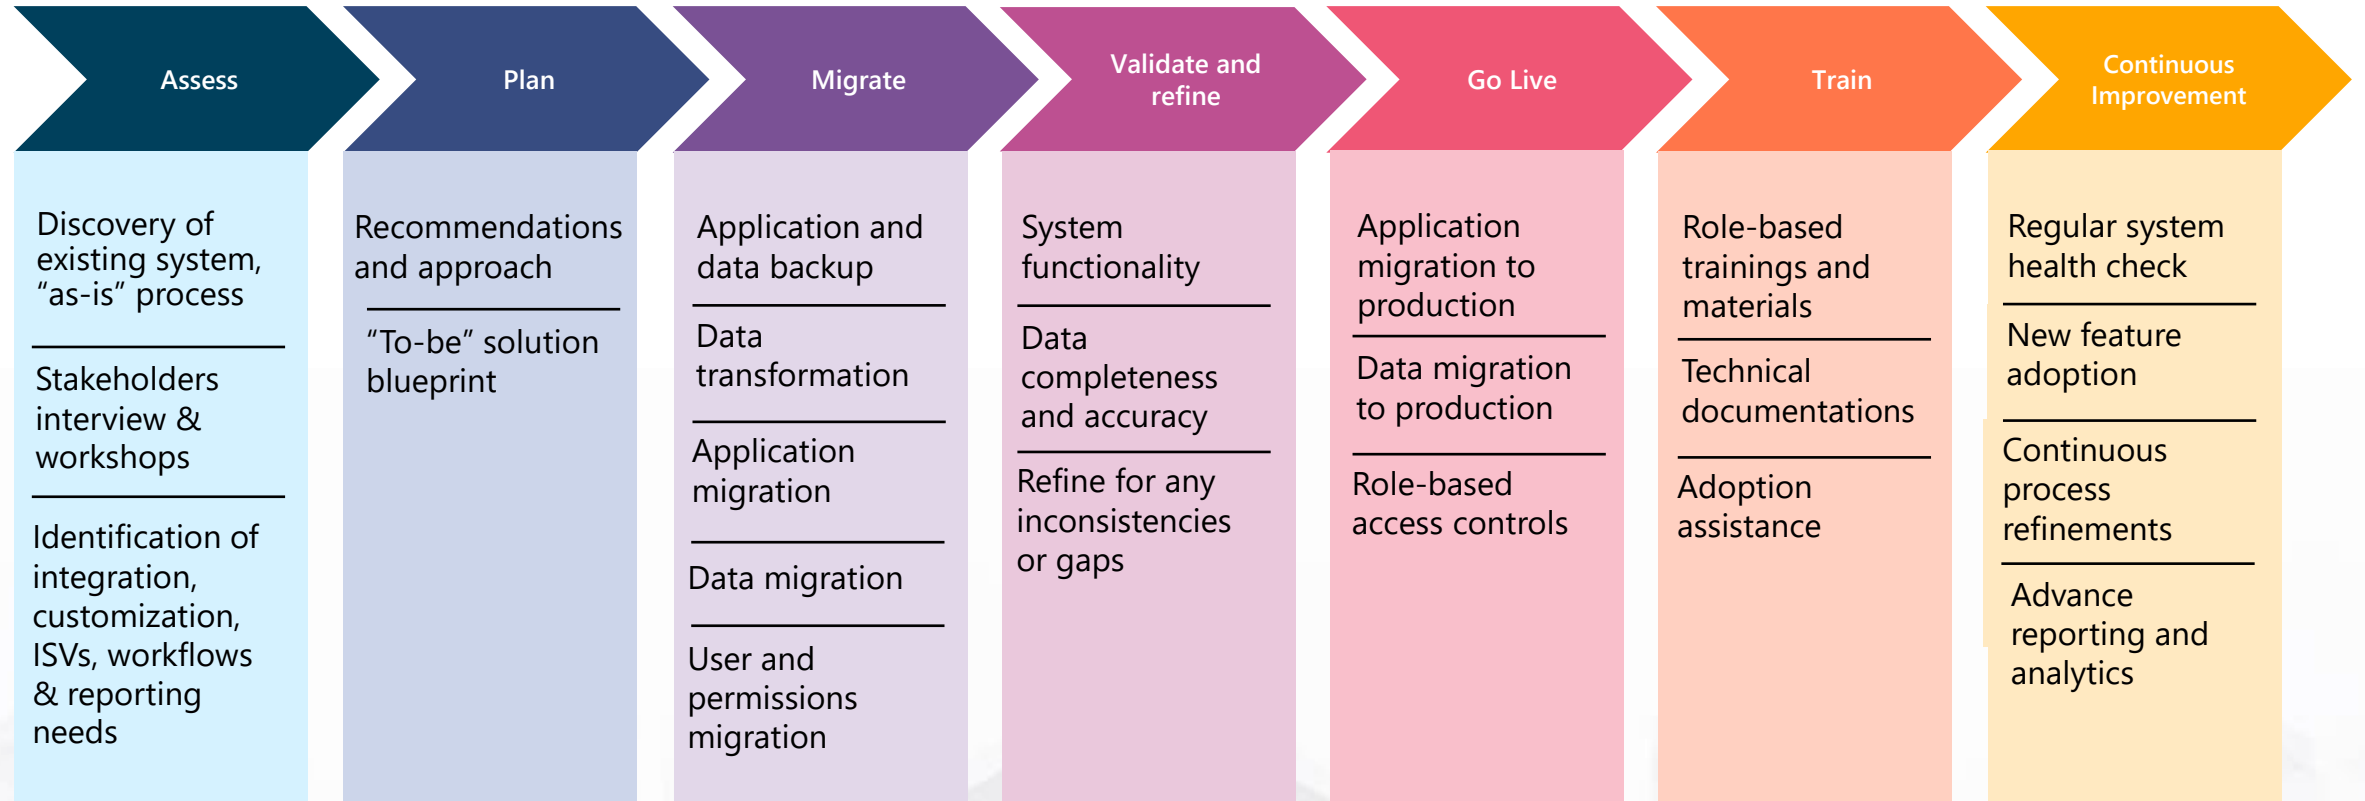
Assess

Discovery of existing system, “as-is” process

Stakeholders interview & workshops

Identification of integration, customization, ISVs, workflows & reporting needs

Plan

Recommendations and approach

“To-be” solution blueprint

Migrate

Application and data backup

Data transformation

Application migration

Data migration

User and permissions migration

Validate and refine

System functionality

Data completeness and accuracy

Refine for any inconsistencies or gaps

Go Live

Application migration to production

Data migration to production

Role-based access controls

Train

Role-based trainings and materials

Technical documentations

Adoption assistance

Continuous Improvement

Regular system health check

New feature adoption

Continuous process refinements

Advance reporting and analytics